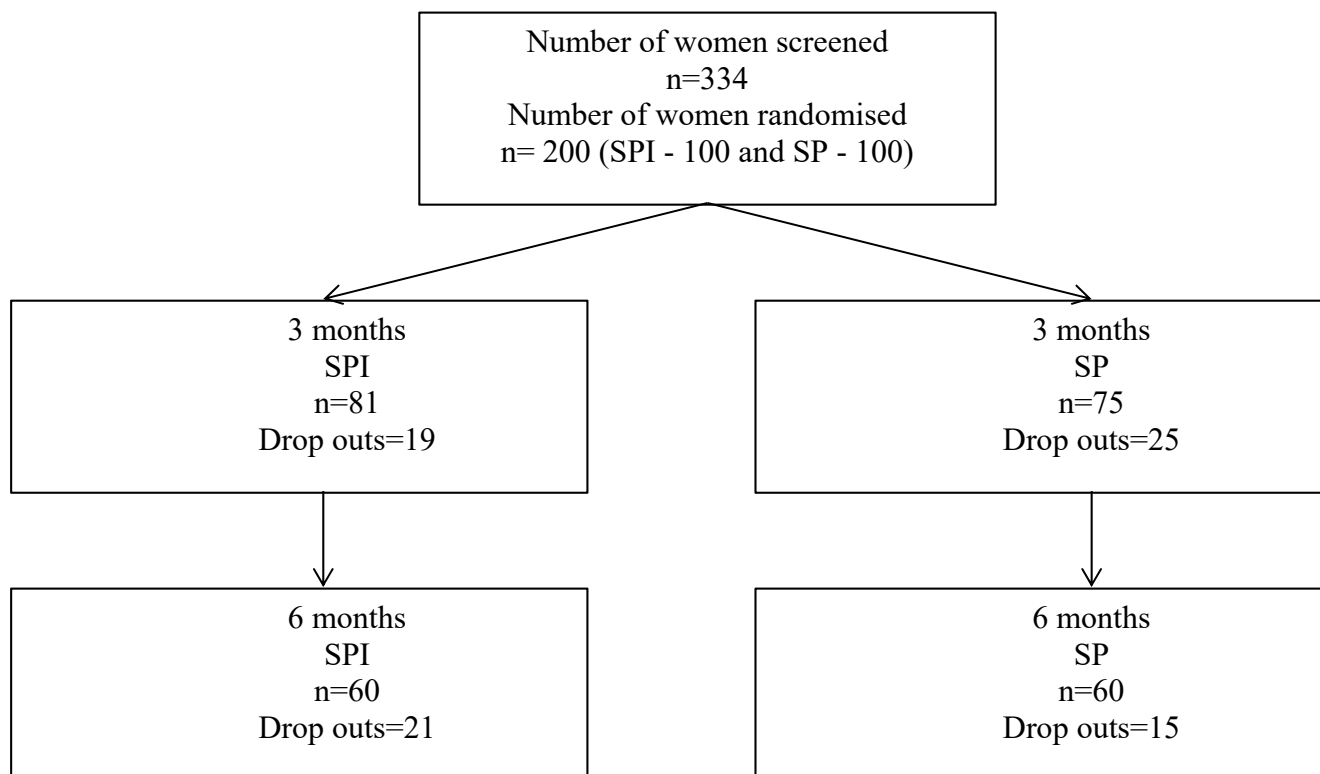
Number of women screened
n=334
Number of women randomised
n= 200 (SPI - 100 and SP - 100)

3 months
SPI
n=81
Drop outs=19

3 months
SP
n=75
Drop outs=25

6 months
SPI
n=60
Drop outs=21

6 months
SP
n=60
Drop outs=15